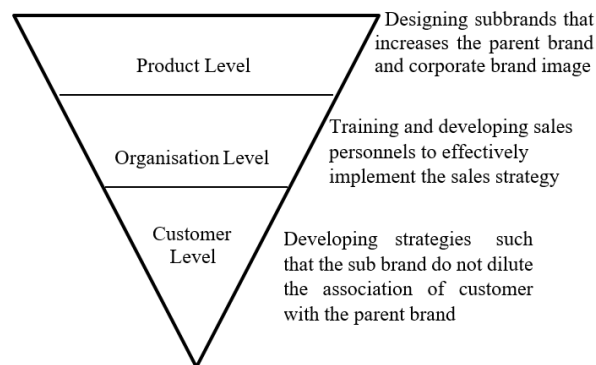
Product Level

Designing subbrands that increases the parent brand and corporate brand image

Organisation Level

Training and developing sales personnels to effectively implement the sales strategy

Customer Level

Developing strategies such that the sub brand do not dilute the association of customer with the parent brand